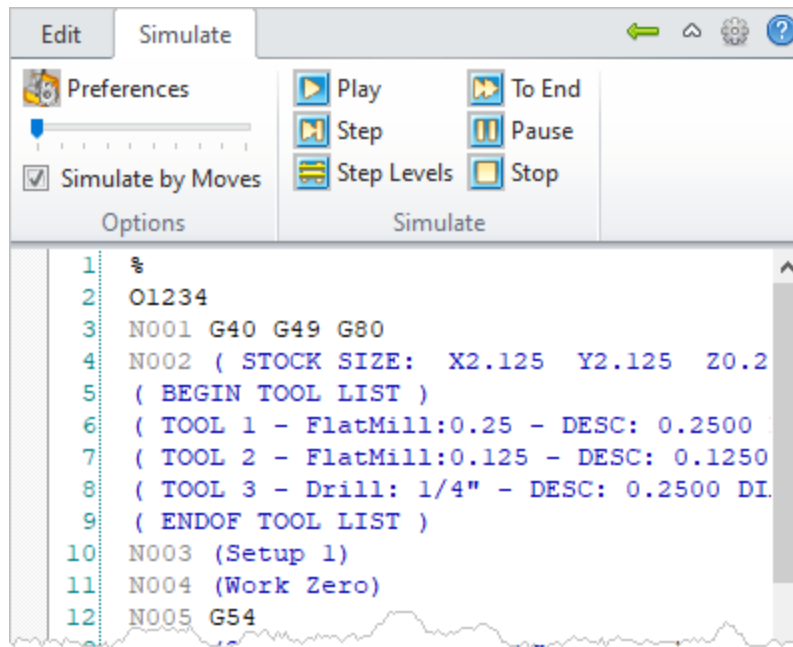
Edit Simulate

Preferences

Simulate by Moves

Options

Play
Step
Step Levels

To End
Pause
Stop

Simulate

1 %
2 O1234
3 N001 G40 G49 G80
4 N002 ( STOCK SIZE: X2.125 Y2.125 Z0.2
5 ( BEGIN TOOL LIST )
6 ( TOOL 1 - FlatMill:0.25 - DESC: 0.2500 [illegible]
7 ( TOOL 2 - FlatMill:0.125 - DESC: 0.1250
8 ( TOOL 3 - Drill: 1/4" - DESC: 0.2500 DI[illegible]
9 ( ENDOF TOOL LIST )
10 N003 (Setup 1)
11 N004 (Work Zero)
12 N005 G54